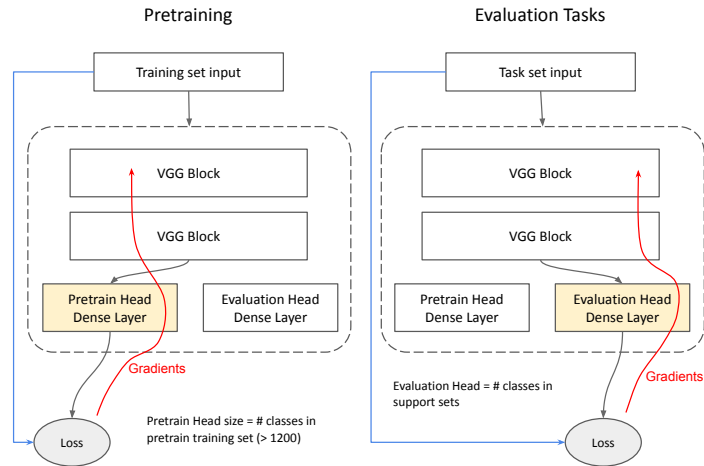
Pretraining

Training set input

VGG Block

VGG Block

Pretrain Head Dense Layer

Evaluation Head Dense Layer

Gradients

Loss

Pretrain Head size = # classes in pretrain training set (> 1200)

Evaluation Tasks

Task set input

VGG Block

VGG Block

Pretrain Head Dense Layer

Evaluation Head Dense Layer

Evaluation Head = # classes in support sets

Gradients

Loss